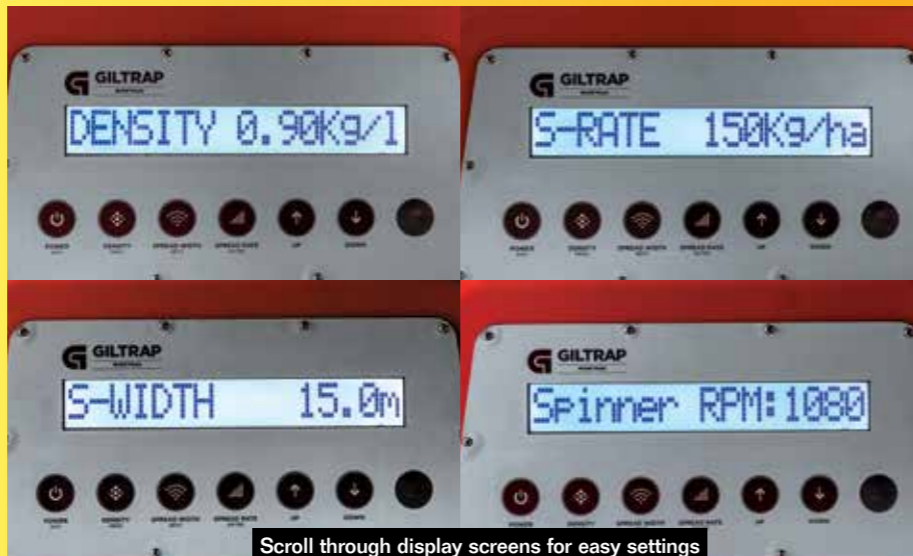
GILTRAP

DENSITY 0.90Kg/l

POWER DENSITY SPREAD WIDTH SPREAD RATE UP DOWN

GILTRAP

S-RATE 150Kg/ha

POWER DENSITY SPREAD WIDTH SPREAD RATE UP DOWN

GILTRAP

S-WIDTH 15.0m

POWER DENSITY SPREAD WIDTH SPREAD RATE UP DOWN

GILTRAP

Spinner RPM:1080

POWER DENSITY SPREAD WIDTH SPREAD RATE UP DOWN

Scroll through display screens for easy settings